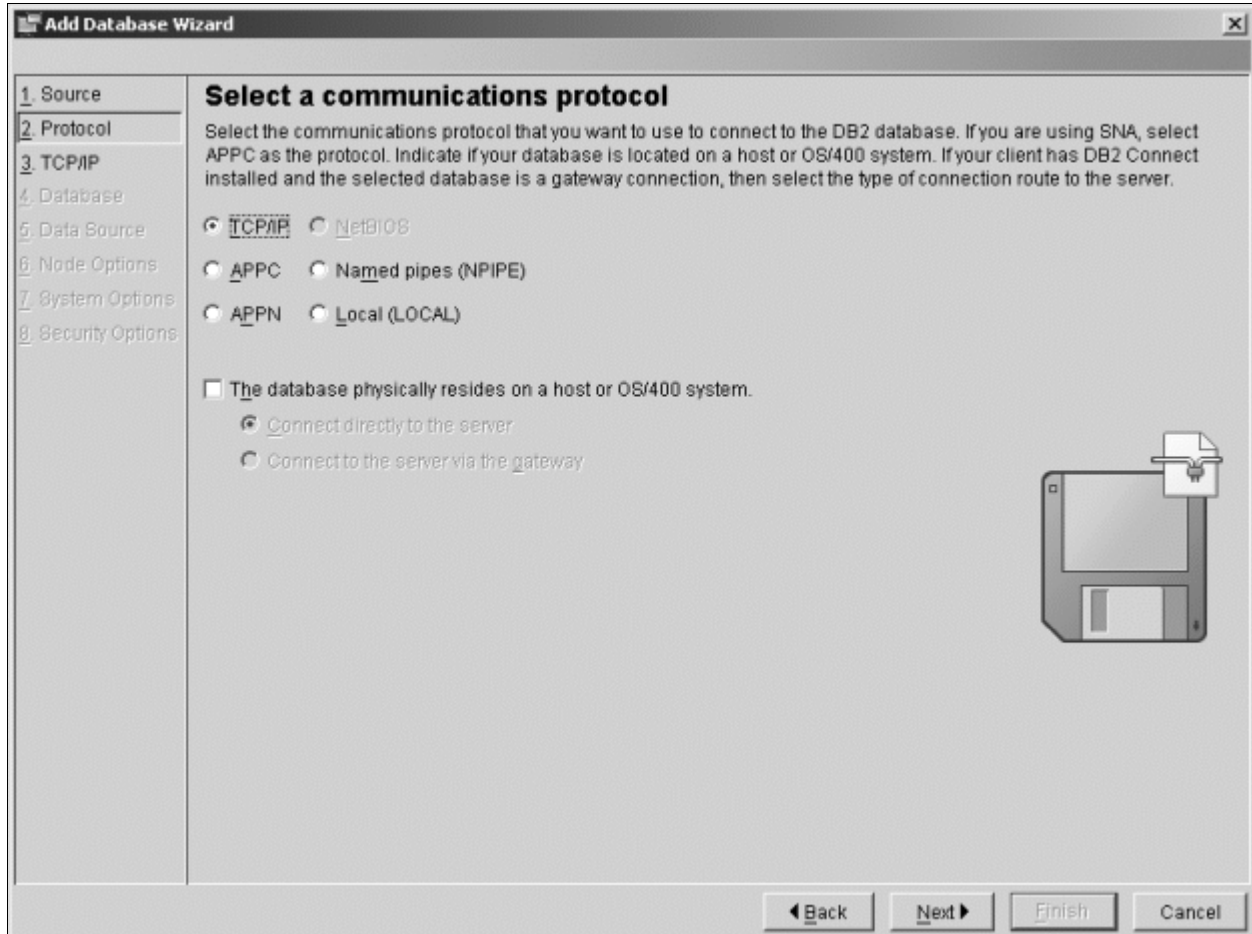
Add Database Wizard

1. Source
2. Protocol
3. TCP/IP
4. Database
5. Data Source
6. Node Options
7. System Options
8. Security Options

Select a communications protocol

Select the communications protocol that you want to use to connect to the DB2 database. If you are using SNA, select APPC as the protocol. Indicate if your database is located on a host or OS/400 system. If your client has DB2 Connect installed and the selected database is a gateway connection, then select the type of connection route to the server.

TCP/IP
NetBIOS
APPC
Named pipes (NPIPE)
APPN
Local (LOCAL)

The database physically resides on a host or OS/400 system.
Connect directly to the server
Connect to the server via the gateway

Back
Next
Finish
Cancel